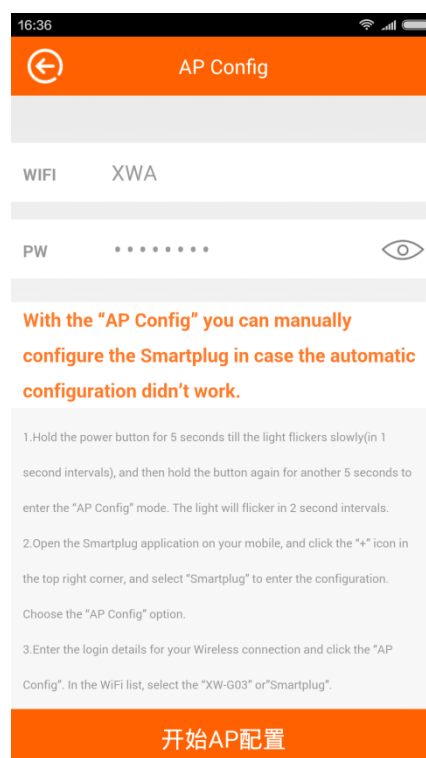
16:36

AP Config

WIFI XWA

PW ••••••••

With the “AP Config” you can manually configure the Smartplug in case the automatic configuration didn’t work.

1.Hold the power button for 5 seconds till the light flickers slowly(in 1 second intervals), and then hold the button again for another 5 seconds to enter the “AP Config” mode. The light will flicker in 2 second intervals.

2.Open the Smartplug application on your mobile, and click the “+” icon in the top right corner, and select “Smartplug” to enter the configuration. Choose the “AP Config” option.

3.Enter the login details for your Wireless connection and click the “AP Config”. In the WiFi list, select the “XW-G03” or“Smartplug”.

开始AP配置